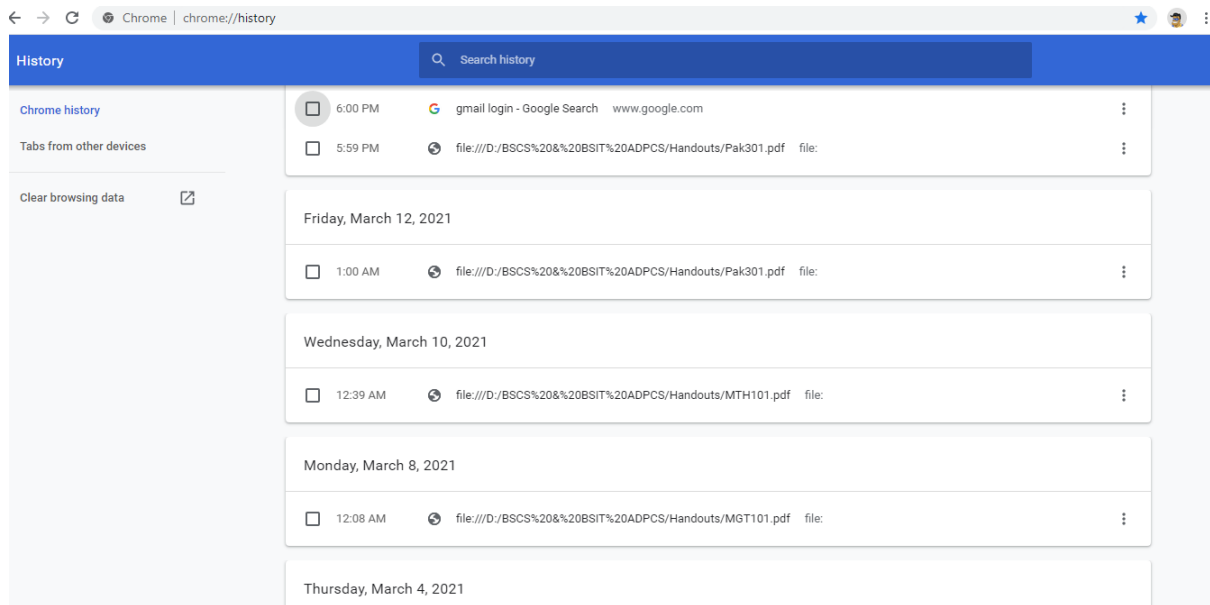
Chrome | chrome://history

History

Search history

Chrome history

Tabs from other devices

Clear browsing data

6:00 PM gmail login - Google Search www.google.com

5:59 PM file:///D:/BSCS%20&%20BSIT%20ADPCS/Handouts/Pak301.pdf file:

Friday, March 12, 2021

1:00 AM file:///D:/BSCS%20&%20BSIT%20ADPCS/Handouts/Pak301.pdf file:

Wednesday, March 10, 2021

12:39 AM file:///D:/BSCS%20&%20BSIT%20ADPCS/Handouts/MTH101.pdf file:

Monday, March 8, 2021

12:08 AM file:///D:/BSCS%20&%20BSIT%20ADPCS/Handouts/MGT101.pdf file:

Thursday, March 4, 2021